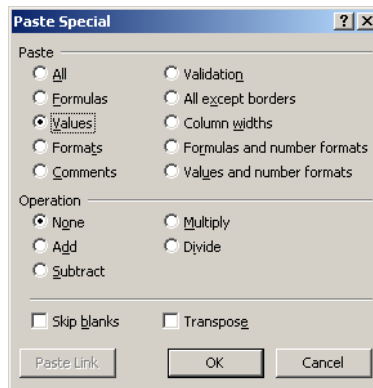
Paste Special

?X

Paste

All

Formulas

Values

Formats

Comments

Validation

All except borders

Column widths

Formulas and number formats

Values and number formats

Operation

None

Add

Subtract

Multiply

Divide

Skip blanks

Transpose

Paste Link

OK

Cancel